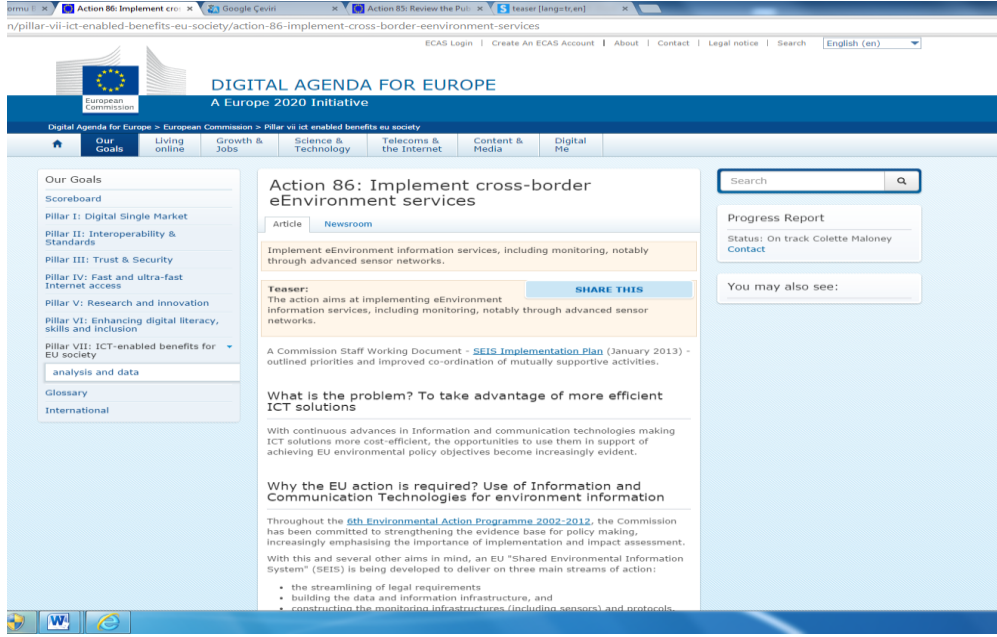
ermu E × Action 86: Implement cro × Google Çeviri × Action 85: Review the Pub × teaser [lang=tr,en] ×

n/pillar-vii-ict-enabled-benefits-eu-society/action-86-implement-cross-border-eenvironment-services

ECAS Login | Create An ECAS Account | About | Contact | Legal notice | Search English (en)

European Commission

DIGITAL AGENDA FOR EUROPE
A Europe 2020 Initiative

Digital Agenda for Europe > European Commission > Pillar vii ict enabled benefits eu society

Our Goals | Living online | Growth & Jobs | Science & Technology | Telecoms & the Internet | Content & Media | Digital Me

Our Goals
Scoreboard
Pillar I: Digital Single Market
Pillar II: Interoperability & Standards
Pillar III: Trust & Security
Pillar IV: Fast and ultra-fast Internet access
Pillar V: Research and innovation
Pillar VI: Enhancing digital literacy, skills and inclusion
Pillar VII: ICT-enabled benefits for EU society
analysis and data
Glossary
International

Action 86: Implement cross-border eEnvironment services

Article | Newsroom

Implement eEnvironment information services, including monitoring, notably through advanced sensor networks.

Teaser:
The action aims at implementing eEnvironment information services, including monitoring, notably through advanced sensor networks.

SHARE THIS

A Commission Staff Working Document - SEIS Implementation Plan (January 2013) - outlined priorities and improved co-ordination of mutually supportive activities.

What is the problem? To take advantage of more efficient ICT solutions

With continuous advances in Information and communication technologies making ICT solutions more cost-efficient, the opportunities to use them in support of achieving EU environmental policy objectives become increasingly evident.

Why the EU action is required? Use of Information and Communication Technologies for environment information

Throughout the 6th Environmental Action Programme 2002-2012, the Commission has been committed to strengthening the evidence base for policy making, increasingly emphasising the importance of implementation and impact assessment.

With this and several other aims in mind, an EU "Shared Environmental Information System" (SEIS) is being developed to deliver on three main streams of action:

• the streamlining of legal requirements
• building the data and information infrastructure, and
• constructing the monitoring infrastructures (including sensors) and protocols.

Search

Progress Report
Status: On track Colette Maloney
Contact

You may also see: